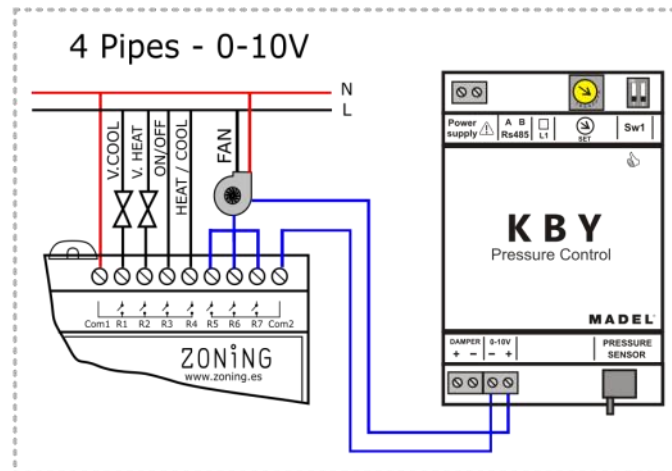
4 Pipes - 0-10V

N
L

V.COOL
V. HEAT
ON/OFF
HEAT / COOL
FAN

Com1 R1 R2 R3 R4 R5 R6 R7 Com2

ZONiNG
www.zoning.es

Power supply
A B
Rs485
L1
SET
Sw1

K B Y
Pressure Control

MADEL

DAMPER
+ −
0-10V
− +
PRESSURE SENSOR